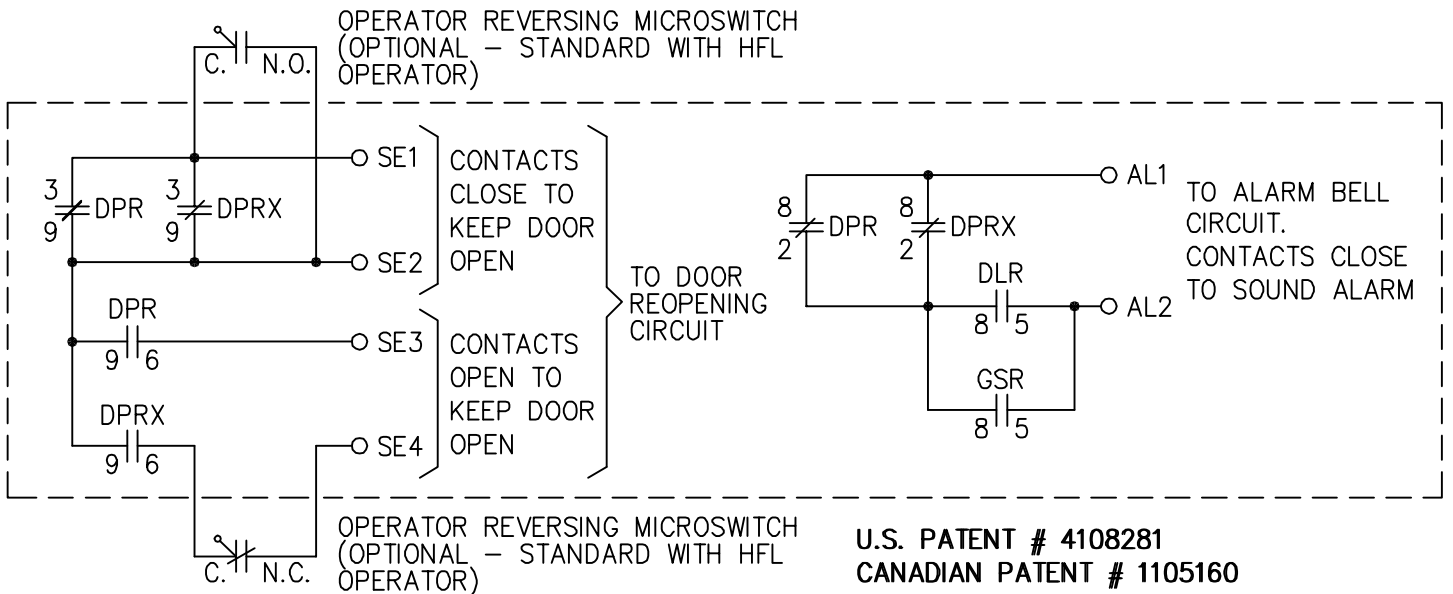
OPERATOR REVERSING MICROSWITCH (OPTIONAL – STANDARD WITH HFL OPERATOR)

C.
N.O.

3
9
DPR

3
9
DPRX

SE1
SE2

CONTACTS CLOSE TO KEEP DOOR OPEN

DPR
9
6

SE3

DPRX
9
6

SE4

CONTACTS OPEN TO KEEP DOOR OPEN

TO DOOR REOPENING CIRCUIT

8
2
DPR

8
2
DPRX

AL1

DLR
8
5

AL2

GSR
8
5

TO ALARM BELL CIRCUIT. CONTACTS CLOSE TO SOUND ALARM

C.
N.C.

OPERATOR REVERSING MICROSWITCH (OPTIONAL – STANDARD WITH HFL OPERATOR)

U.S. PATENT # 4108281
CANADIAN PATENT # 1105160